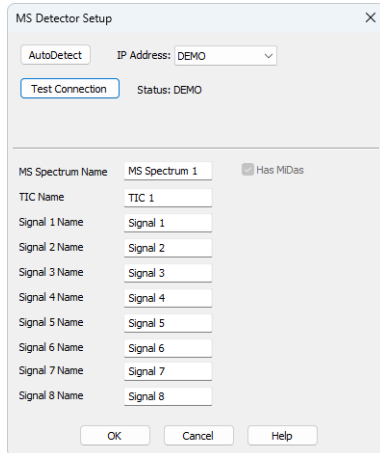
MS Detector Setup

×

AutoDetect

IP Address: DEMO

Test Connection

Status: DEMO

MS Spectrum Name MS Spectrum 1

Has MiDas

TIC Name TIC 1

Signal 1 Name Signal 1

Signal 2 Name Signal 2

Signal 3 Name Signal 3

Signal 4 Name Signal 4

Signal 5 Name Signal 5

Signal 6 Name Signal 6

Signal 7 Name Signal 7

Signal 8 Name Signal 8

OK

Cancel

Help